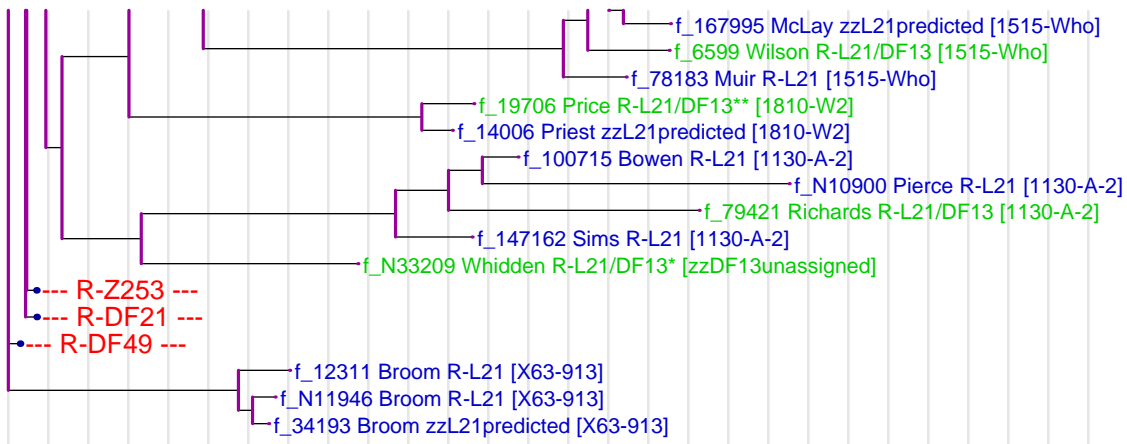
f_167995 McLay zzL21predicted [1515-Who]
f_6599 Wilson R-L21/DF13 [1515-Who]
f_78183 Muir R-L21 [1515-Who]
f_19706 Price R-L21/DF13** [1810-W2]
f_14006 Priest zzL21predicted [1810-W2]
f_100715 Bowen R-L21 [1130-A-2]
f_N10900 Pierce R-L21 [1130-A-2]
f_79421 Richards R-L21/DF13 [1130-A-2]
f_147162 Sims R-L21 [1130-A-2]
f_N33209 Whidden R-L21/DF13* [zzDF13unassigned]
--- R-Z253 ---
--- R-DF21 ---
--- R-DF49 ---
f_12311 Broom R-L21 [X63-913]
f_N11946 Broom R-L21 [X63-913]
f_34193 Broom zzL21predicted [X63-913]